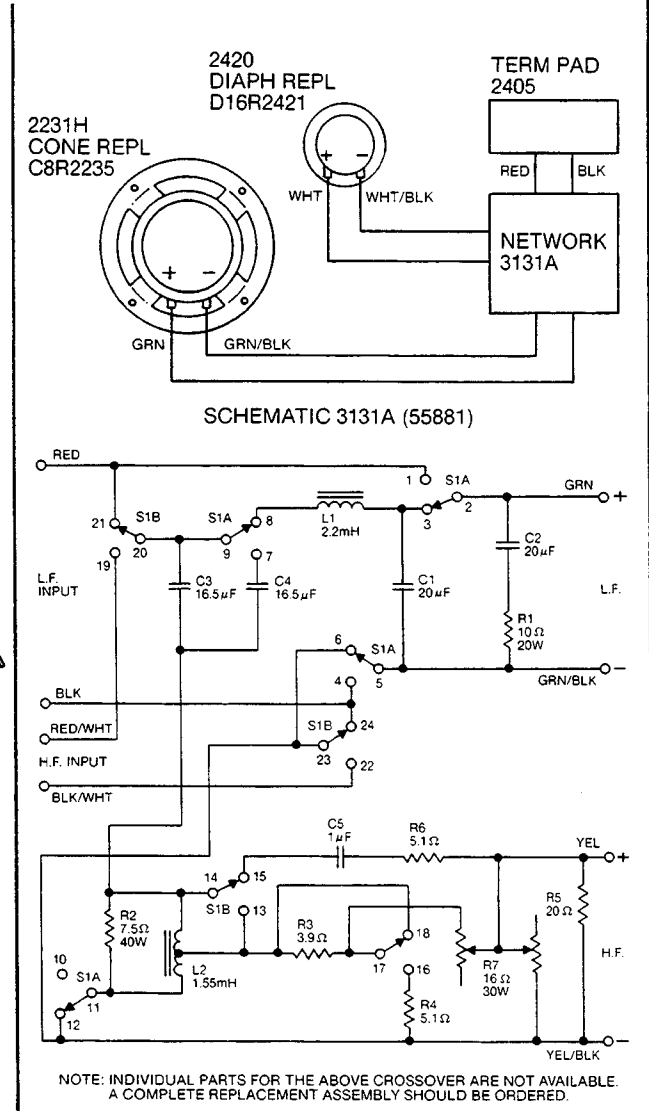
2420
DIAPH REPL
D16R2421

TERM PAD
2405

2231H
CONE REPL
C8R2235

+ −

RED BLK

WHT WHT/BLK

NETWORK
3131A

+ −

GRN GRN/BLK

SCHEMATIC 3131A (55881)

RED
1
S1A
GRN
+
21 S1B S1A 8 L1 2.2mH 3 2
20 9 7
19
L.F. INPUT
C3 16.5$\mu$F
C4 16.5$\mu$F
C1 20$\mu$F
C2 20$\mu$F
L.F.
R1 10$\Omega$ 20W
6 S1A 5
GRN/BLK −
BLK
4
RED/WHT
S1B 24
23
H.F. INPUT
22
BLK/WHT

C5 1$\mu$F
R6 5.1$\Omega$
YEL +
14 15
S1B 13
R2 7.5$\Omega$ 40W
R3 3.9$\Omega$
18
R5 20$\Omega$
H.F.
10
S1A 11
L2 1.55mH
17 16
R7 16$\Omega$ 30W
12
R4 5.1$\Omega$
YEL/BLK −

NOTE: INDIVIDUAL PARTS FOR THE ABOVE CROSSOVER ARE NOT AVAILABLE. A COMPLETE REPLACEMENT ASSEMBLY SHOULD BE ORDERED.